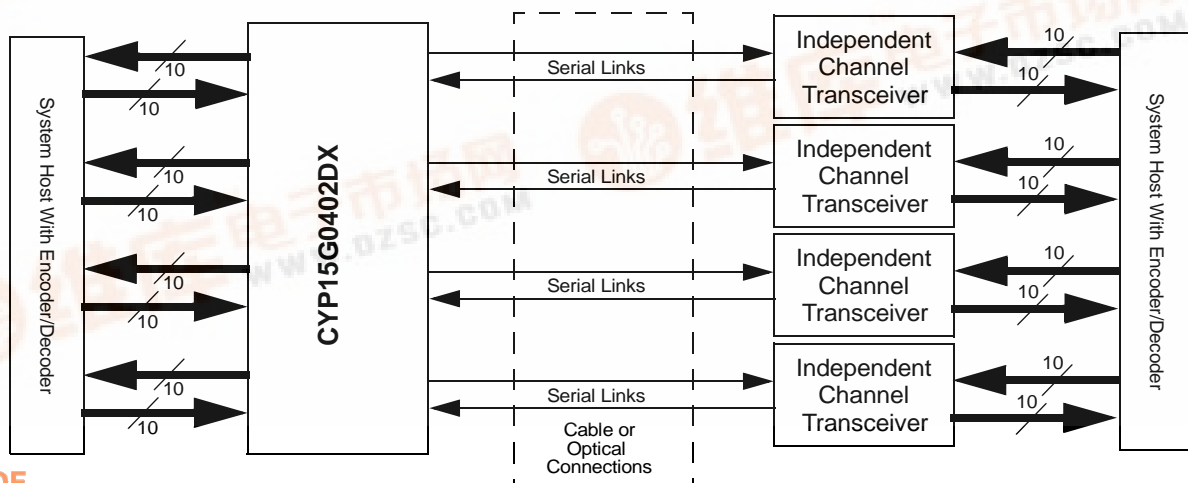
System Host With Encoder/Decoder

10
10
10
10
10
10
10
10

CYP15G0402DX

Serial Links
Serial Links
Serial Links
Serial Links

Cable or Optical Connections

Independent Channel Transceiver
Independent Channel Transceiver
Independent Channel Transceiver
Independent Channel Transceiver

10
10
10
10
10
10
10
10

System Host With Encoder/Decoder

www.dzsc.com